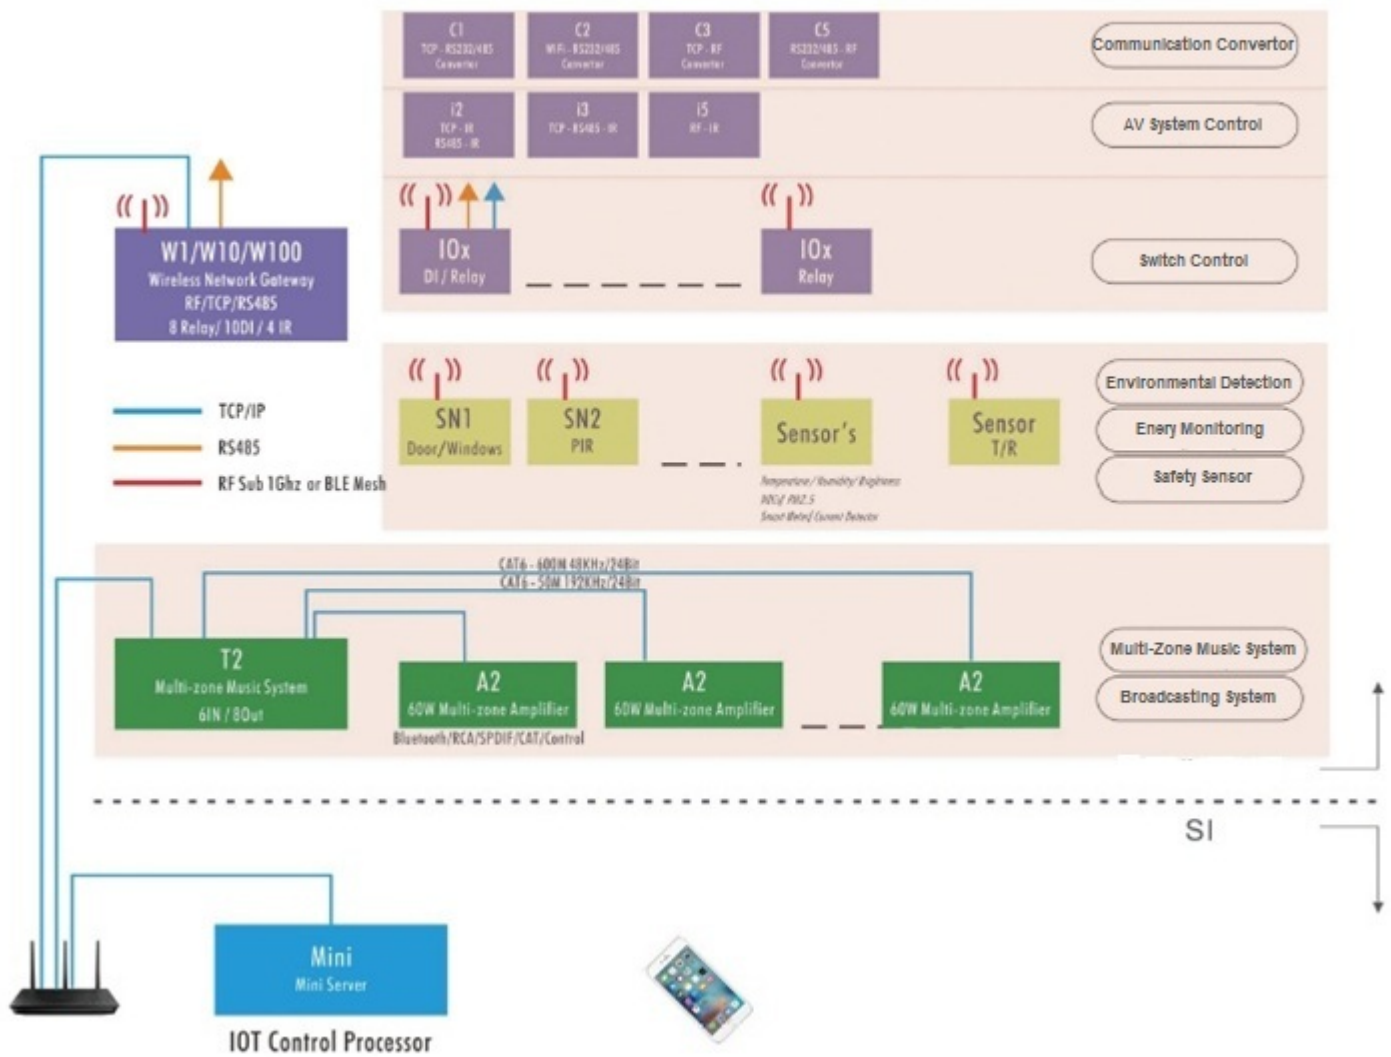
C1
TCP - RS232/485 Converter

C2
WiFi - RS232/485 Converter

C3
TCP - RF Converter

C5
RS232/485 - RF Convertor

Communication Convertor

i2
TCP - IR RS485 - IR

i3
TCP - RS485 - IR

i5
RF - IR

AV System Control

IOx
DI / Relay

IOx
Relay

Switch Control

W1/W10/W100
Wireless Network Gateway
RF/TCP/RS485
8 Relay/ 10DI / 4 IR

TCP/IP
RS485
RF Sub 1Ghz or BLE Mesh

SN1
Door/Windows

SN2
PIR

Sensor's
Temperature/Humidity/Brightness
VOC/PM2.5
Smart Meter/Current Detector

Sensor
T/R

Environmental Detection
Enery Monitoring
Safety Sensor

CAT6 - 600M 48KHz/24Bit
CAT6 - 50M 192KHz/24Bit

T2
Multi-zone Music System
6IN / 8Out

A2
60W Multi-zone Amplifier
Bluetooth/RCA/SPDIF/CAT/Control

A2
60W Multi-zone Amplifier

A2
60W Multi-zone Amplifier

Multi-Zone Music System
Broadcasting System

SI

Mini
Mini Server

IOT Control Processor